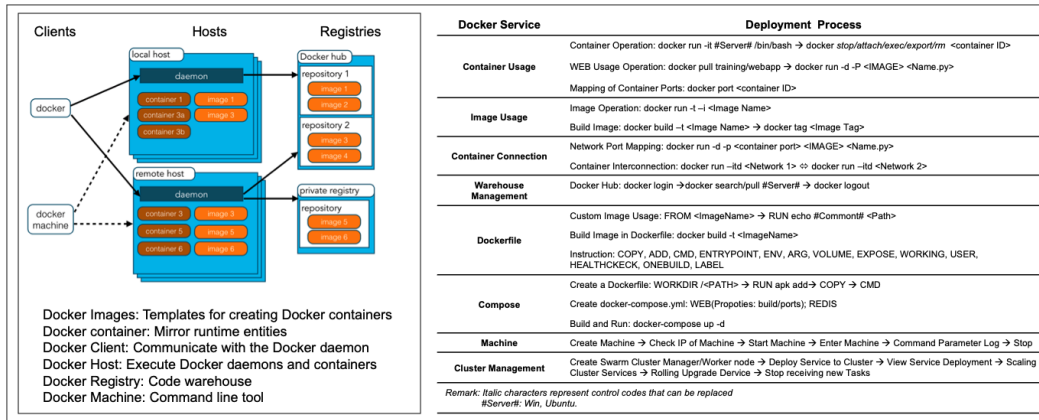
Clients

Hosts

Registries

local host

daemon

docker

container 1

image 1

container 3a

image 3

container 3b

Docker hub

repository 1

image 1

image 2

repository 2

image 3

image 4

remote host

daemon

docker machine

container 3

image 3

container 5

image 5

container 6

image 6

private registry

repository

image 5

image 6

Docker Images: Templates for creating Docker containers
Docker container: Mirror runtime entities
Docker Client: Communicate with the Docker daemon
Docker Host: Execute Docker daemons and containers
Docker Registry: Code warehouse
Docker Machine: Command line tool

| Docker Service | Deployment Process |
|---|---|
| Container Usage | Container Operation: docker run -it #Server# /bin/bash → docker *stop/attach/exec/export/rm* <container ID> |
| | WEB Usage Operation: docker pull training/webapp → docker run -d -P <IMAGE> <Name.py> |
| | Mapping of Container Ports: docker port <container ID> |
| Image Usage | Image Operation: docker run -t –i <Image Name> |
| | Build Image: docker build –t <Image Name> → docker tag <Image Tag> |
| Container Connection | Network Port Mapping: docker run -d -p <container port> <IMAGE> <Name.py> |
| | Container Interconnection: docker run –itd <Network 1> ⇔ docker run –itd <Network 2> |
| Warehouse Management | Docker Hub: docker login →docker search/pull #Server# → docker logout |
| Dockerfile | Custom Image Usage: FROM <ImageName> → RUN echo #Commont# <Path> |
| | Build Image in Dockerfile: docker build -t <ImageName> |
| | Instruction: COPY, ADD, CMD, ENTRYPOINT, ENV, ARG, VOLUME, EXPOSE, WORKING, USER, HEALTHCKECK, ONEBUILD, LABEL |
| Compose | Create a Dockerfile: WORKDIR /<PATH> → RUN apk add→ COPY → CMD |
| | Create docker-compose.yml: WEB(Propoties: build/ports); REDIS |
| | Build and Run: docker-compose up -d |
| Machine | Create Machine → Check IP of Machine → Start Machine → Enter Machine → Command Parameter Log → Stop |
| Cluster Management | Create Swarm Cluster Manager/Worker node → Deploy Service to Cluster → View Service Deployment → Scaling Cluster Services → Rolling Upgrade Dervice → Stop receiving new Tasks |

*Remark: Italic characters represent control codes that can be replaced*
*#Server#: Win, Ubuntu.*